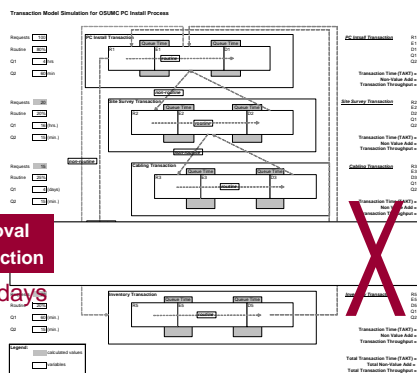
Transaction Model Simulation for OSUMC PC Install Process

Requests 100
Routine 90%
Q1 4 hrs
Q2 10 min

PC Install Transaction
R1
Queue Time
E1
routine
Queue Time
D1

PC Install Transaction
R1
E1
D1
Q1
Q2

Transaction Time (TAKT) =
Non Value Add =
Transaction Throughput =

Requests 20
Routine 20%
Q1 10 (hrs.)
Q2 10 (min.)

non-routine

Site Survey Transaction
R2
Queue Time
E2
routine
Queue Time
D2

Site Survey Transaction
R2
E2
D2
Q1
Q2

Transaction Time (TAKT) =
Non Value Add =
Transaction Throughput =

Requests 16
Routine 20%
Q1 1 (days)
Q2 10 (min.)

non-routine

non-routine

Cabling Transaction
R3
Queue Time
E3
routine
Queue Time
D3

Cabling Transaction
R3
E3
D3
Q1
Q2

Transaction Time (TAKT) =
Non Value Add =
Transaction Throughput =

oval
ction

days

Inventory Transaction
R5
Queue Time
E5
routine
Queue Time
D5

Inventory Transaction
R5
E5
D5
Q1
Q2

Q1 2 (hrs.)
Q2 10 (min.)

Transaction Time (TAKT) =
Non Value Add =
Transaction Throughput =

Legend:
calculated values
variables

Total Transaction Time (TAKT) =
Total Non-Value Add =
Total Transaction Throughput =